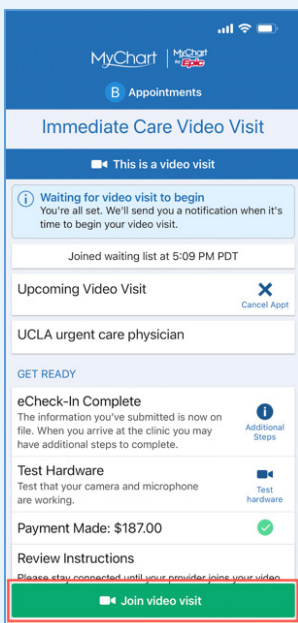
MyChart | MyChart by Epic

B Appointments

Immediate Care Video Visit

This is a video visit

Waiting for video visit to begin
You're all set. We'll send you a notification when it's time to begin your video visit.

Joined waiting list at 5:09 PM PDT

Upcoming Video Visit

Cancel Appt

UCLA urgent care physician

GET READY

eCheck-In Complete
The information you've submitted is now on file. When you arrive at the clinic you may have additional steps to complete.

Additional Steps

Test Hardware
Test that your camera and microphone are working.

Test hardware

Payment Made: $187.00

Review Instructions
Please stay connected until your provider joins your video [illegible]

Join video visit